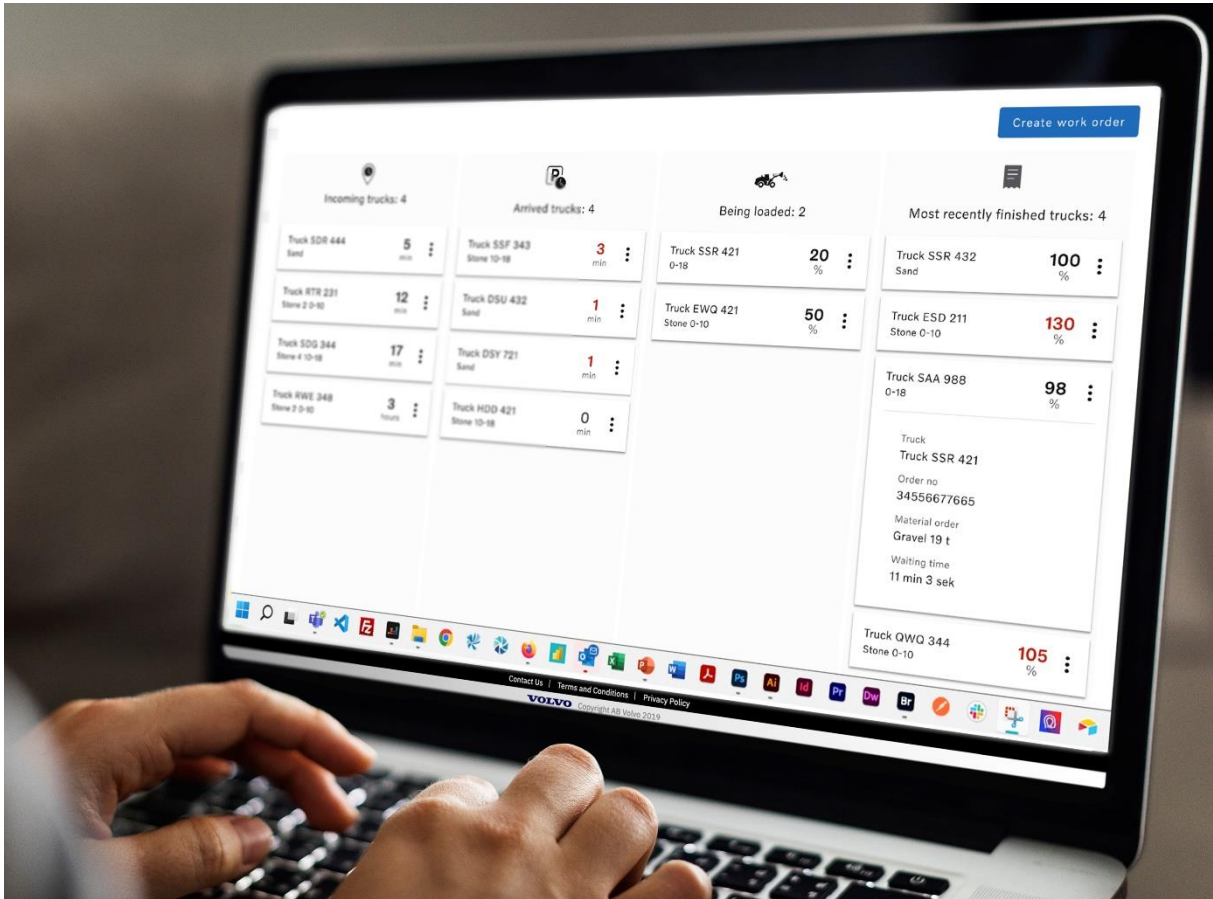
Create work order

Incoming trucks: 4

Truck SDR 444
Sand
5
min

Truck RTR 231
Stone 2 0-10
12
min

Truck SDG 344
Stone 4 10-18
17
min

Truck RWE 348
Stone 2 0-10
3
hours

Arrived trucks: 4

Truck SSF 343
Stone 10-18
3
min

Truck DSU 432
Sand
1
min

Truck DSY 721
Sand
1
min

Truck HDD 421
Stone 10-18
0
min

Being loaded: 2

Truck SSR 421
0-18
20
%

Truck EWQ 421
Stone 0-10
50
%

Most recently finished trucks: 4

Truck SSR 432
Sand
100
%

Truck ESD 211
Stone 0-10
130
%

Truck SAA 988
0-18
98
%

Truck
Truck SSR 421
Order no
34556677665
Material order
Gravel 19 t
Waiting time
11 min 3 sek

Truck QWQ 344
Stone 0-10
105
%

Contact Us | Terms and Conditions | Privacy Policy
VOLVO Copyright AB Volvo 2019